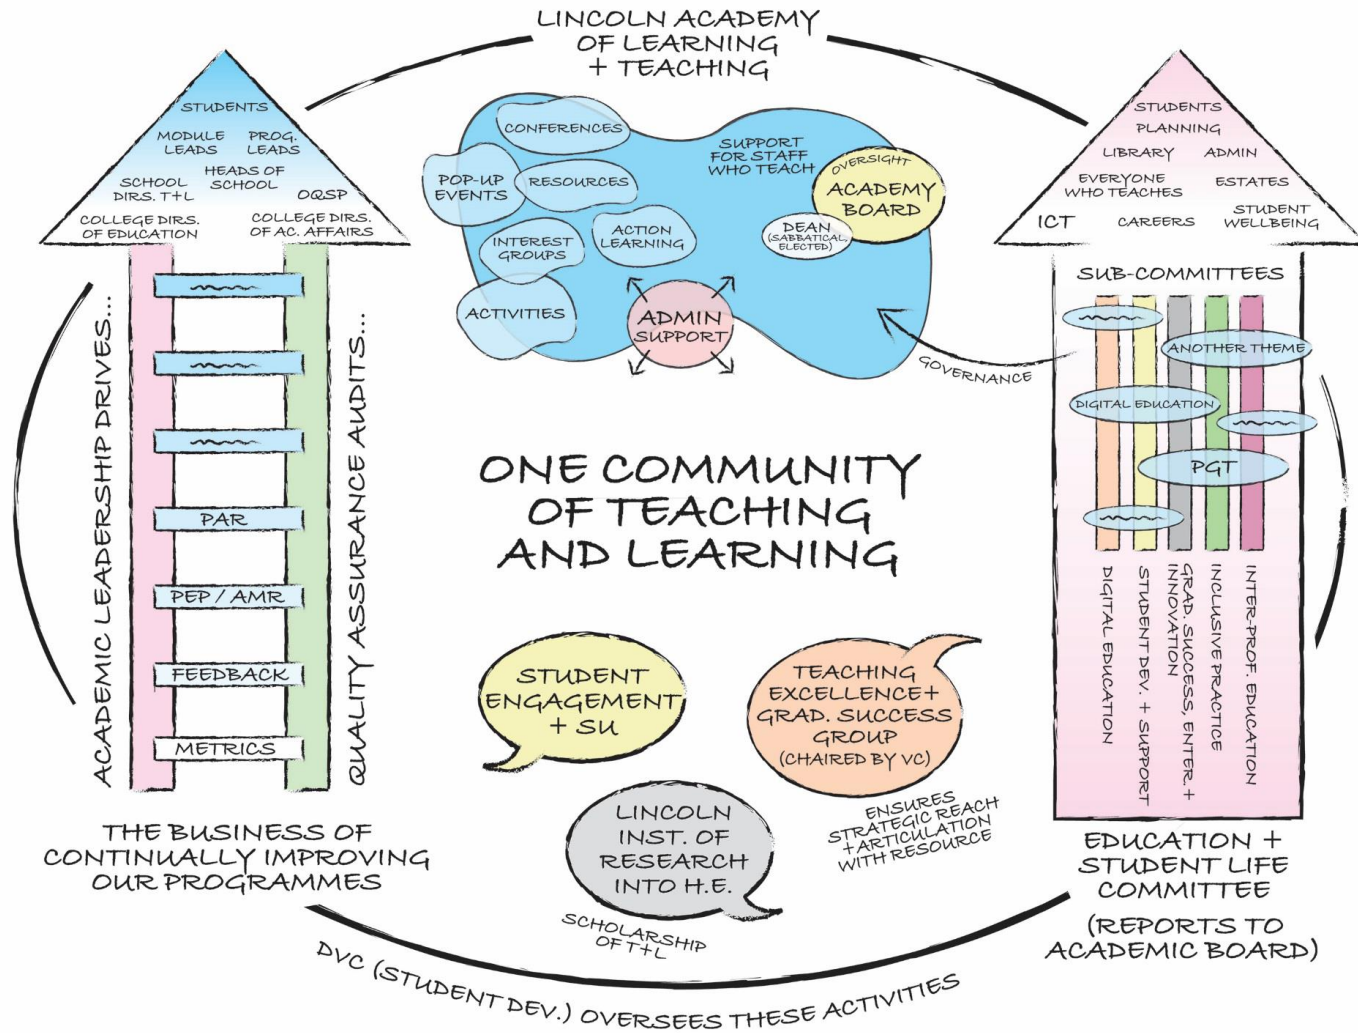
LINCOLN ACADEMY OF LEARNING + TEACHING

STUDENTS
MODULE LEADS
PROG. LEADS
HEADS OF SCHOOL
SCHOOL DIRS. T+L
OQSP
COLLEGE DIRS. OF EDUCATION
COLLEGE DIRS. OF AC. AFFAIRS

ACADEMIC LEADERSHIP DRIVES...
QUALITY ASSURANCE AUDITS...

PAR
PEP / AMR
FEEDBACK
METRICS

THE BUSINESS OF CONTINUALLY IMPROVING OUR PROGRAMMES

CONFERENCES
POP-UP EVENTS
RESOURCES
SUPPORT FOR STAFF WHO TEACH
OVERSIGHT
ACADEMY BOARD
DEAN (SABBATICAL, ELECTED)
INTEREST GROUPS
ACTION LEARNING
ACTIVITIES
ADMIN SUPPORT
GOVERNANCE

ONE COMMUNITY OF TEACHING AND LEARNING

STUDENT ENGAGEMENT + SU
TEACHING EXCELLENCE+ GRAD. SUCCESS GROUP (CHAIRED BY VC)
ENSURES STRATEGIC REACH +ARTICULATION WITH RESOURCE
LINCOLN INST. OF RESEARCH INTO H.E.
SCHOLARSHIP OF T+L

STUDENTS
PLANNING
LIBRARY
ADMIN
EVERYONE WHO TEACHES
ESTATES
ICT
CAREERS
STUDENT WELLBEING

SUB-COMMITTEES
ANOTHER THEME
DIGITAL EDUCATION
PGT
DIGITAL EDUCATION
STUDENT DEV. + SUPPORT
GRAD. SUCCESS, ENTER. + INNOVATION
INCLUSIVE PRACTICE
INTER-PROF. EDUCATION

EDUCATION + STUDENT LIFE COMMITTEE
(REPORTS TO ACADEMIC BOARD)

DVC (STUDENT DEV.) OVERSEES THESE ACTIVITIES